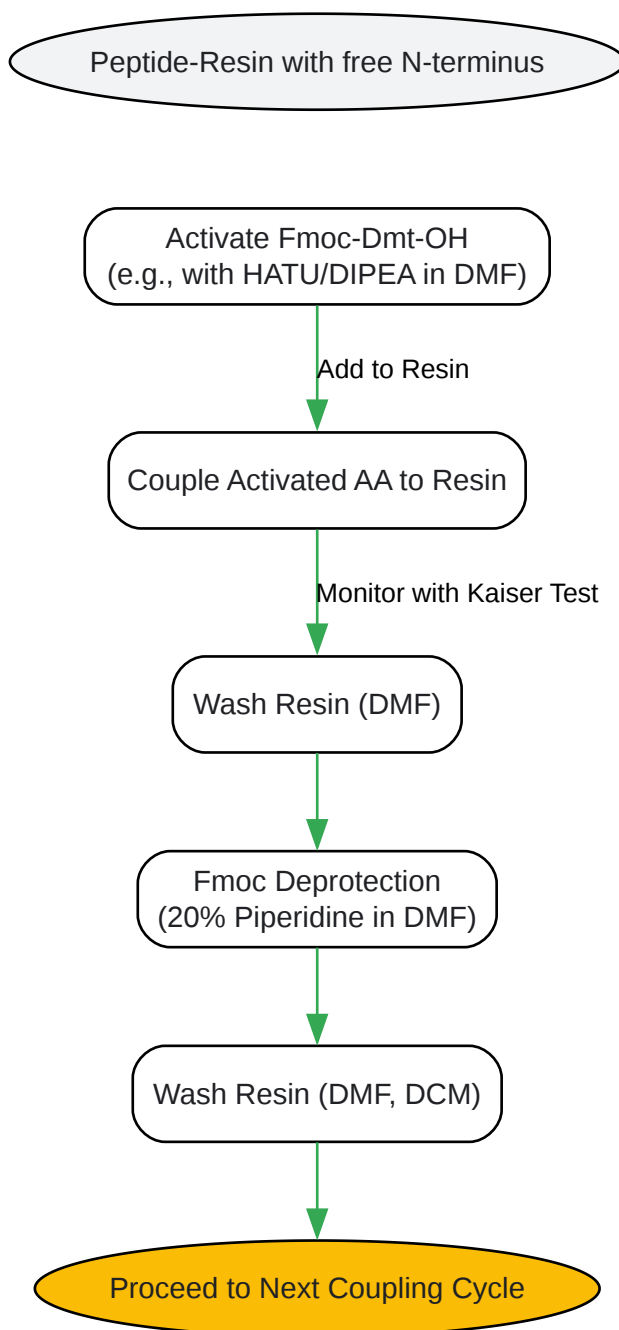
Peptide-Resin with free N-terminus

Activate Fmoc-Dmt-OH
(e.g., with HATU/DIPEA in DMF)

Add to Resin

Couple Activated AA to Resin

Monitor with Kaiser Test

Wash Resin (DMF)

Fmoc Deprotection
(20% Piperidine in DMF)

Wash Resin (DMF, DCM)

Proceed to Next Coupling Cycle